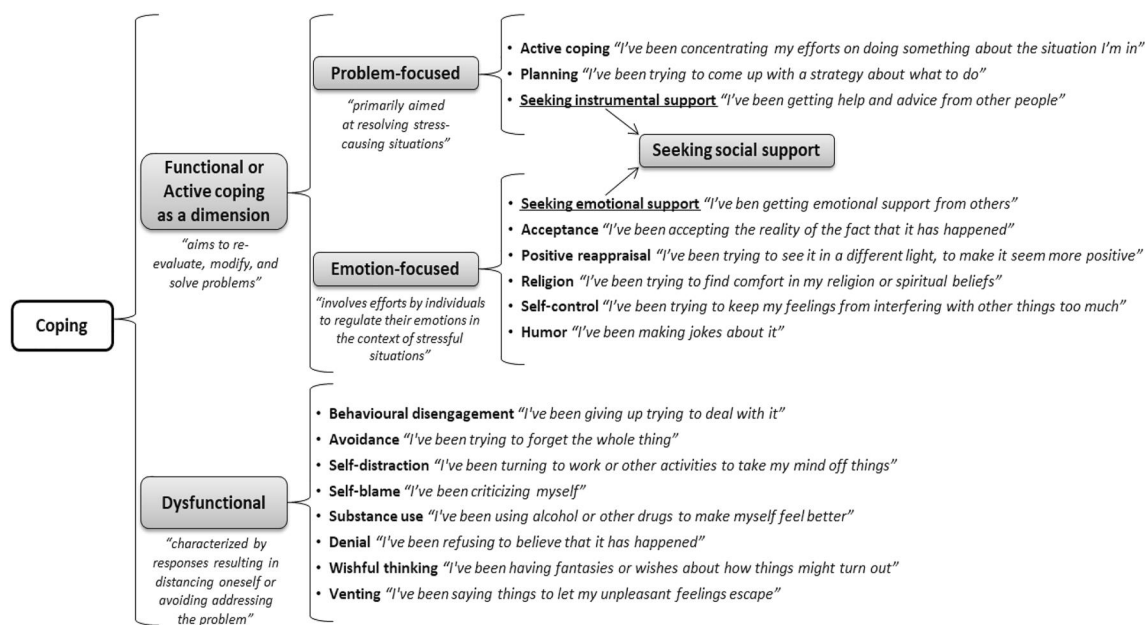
Coping

Functional or Active coping as a dimension

"aims to re-evaluate, modify, and solve problems"

Problem-focused

"primarily aimed at resolving stress-causing situations"

• Active coping "I've been concentrating my efforts on doing something about the situation I'm in"
• Planning "I've been trying to come up with a strategy about what to do"
• Seeking instrumental support "I've been getting help and advice from other people"

Seeking social support

Emotion-focused

"involves efforts by individuals to regulate their emotions in the context of stressful situations"

• Seeking emotional support "I've ben getting emotional support from others"
• Acceptance "I've been accepting the reality of the fact that it has happened"
• Positive reappraisal "I've been trying to see it in a different light, to make it seem more positive"
• Religion "I've been trying to find comfort in my religion or spiritual beliefs"
• Self-control "I've been trying to keep my feelings from interfering with other things too much"
• Humor "I've been making jokes about it"

Dysfunctional

"characterized by responses resulting in distancing oneself or avoiding addressing the problem"

• Behavioural disengagement "I've been giving up trying to deal with it"
• Avoidance "I've been trying to forget the whole thing"
• Self-distraction "I've been turning to work or other activities to take my mind off things"
• Self-blame "I've been criticizing myself"
• Substance use "I've been using alcohol or other drugs to make myself feel better"
• Denial "I've been refusing to believe that it has happened"
• Wishful thinking "I've been having fantasies or wishes about how things might turn out"
• Venting "I've been saying things to let my unpleasant feelings escape"